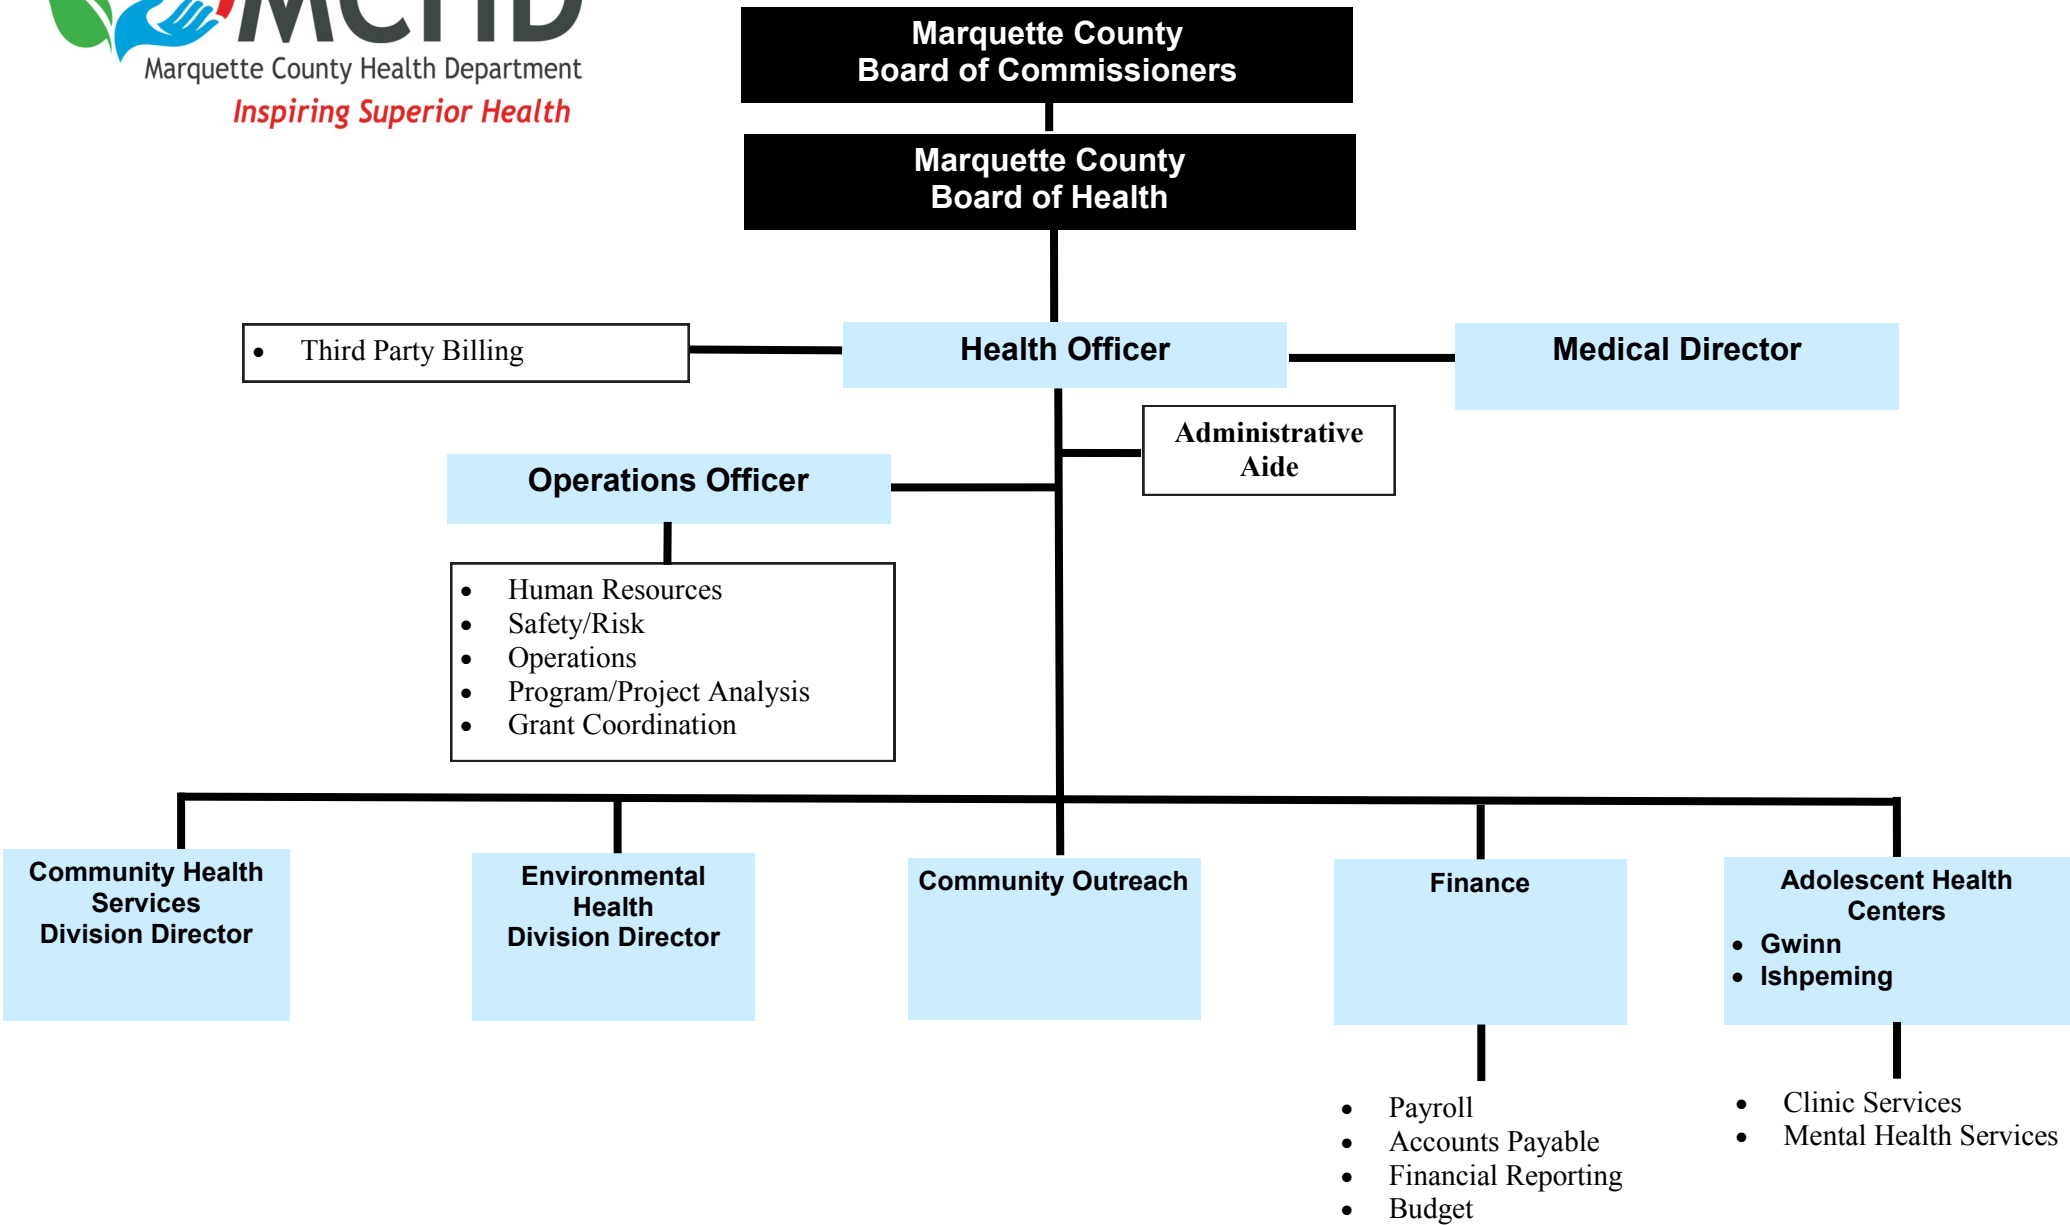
MCHD
Marquette County Health Department
Inspiring Superior Health

Marquette County
Board of Commissioners

Marquette County
Board of Health

- Third Party Billing

Health Officer

Medical Director

Administrative Aide

Operations Officer

- Human Resources
- Safety/Risk
- Operations
- Program/Project Analysis
- Grant Coordination

Community Health Services Division Director

Environmental Health Division Director

Community Outreach

Finance

- Payroll
- Accounts Payable
- Financial Reporting
- Budget

Adolescent Health Centers
- Gwinn
- Ishpeming

- Clinic Services
- Mental Health Services